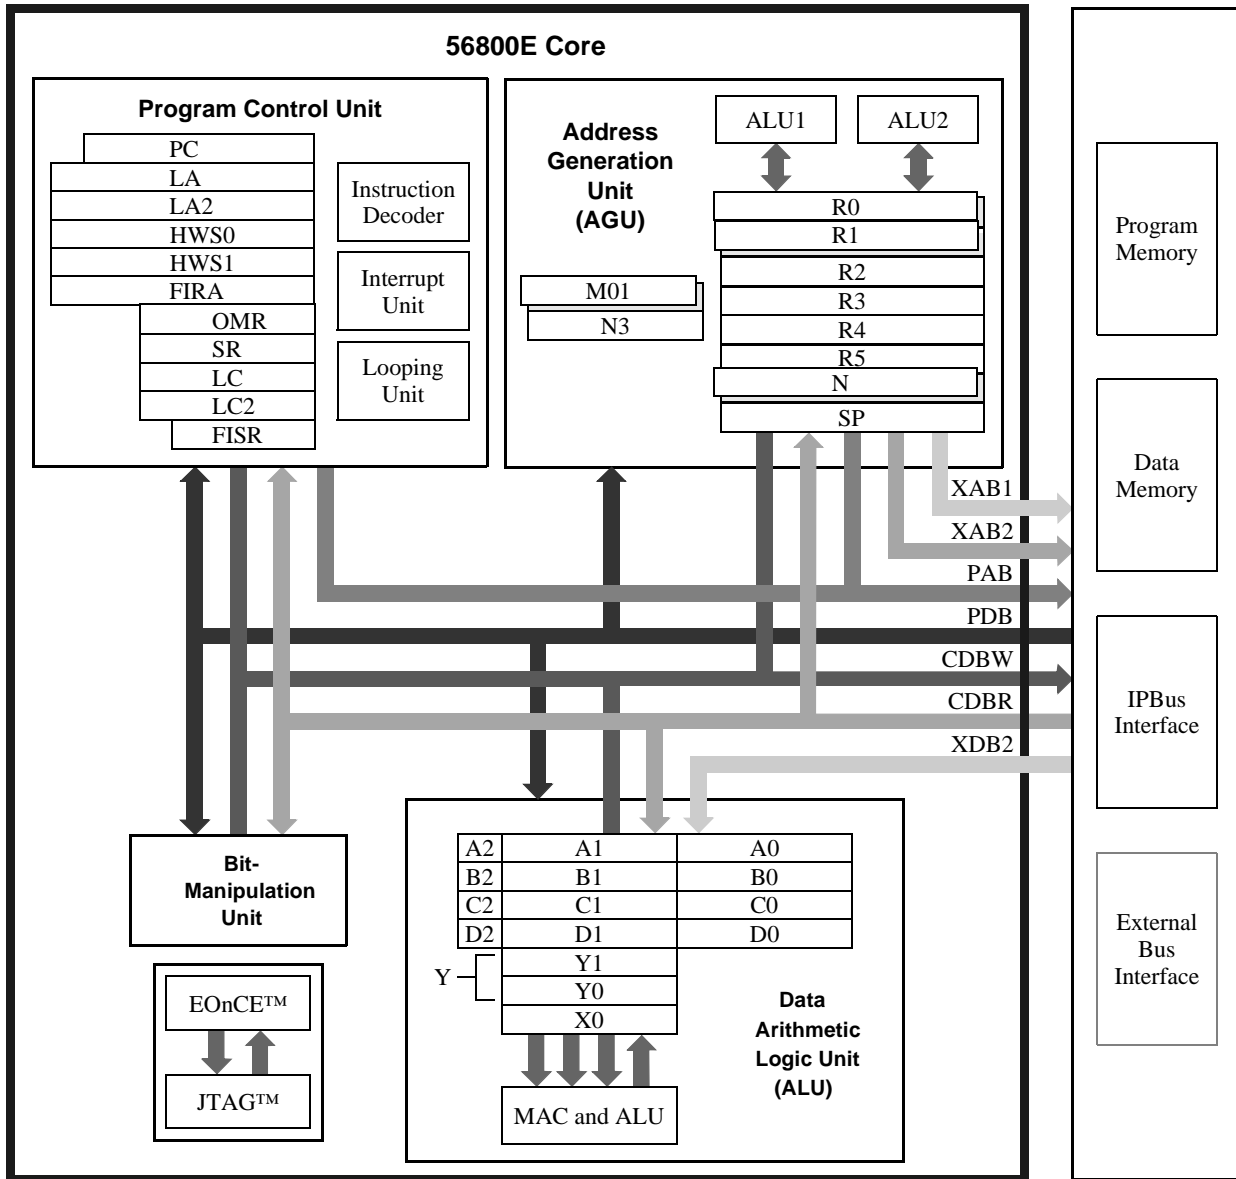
56800E Core

Program Control Unit

PC
LA
LA2
HWS0
HWS1
FIRA
OMR
SR
LC
LC2
FISR

Instruction Decoder

Interrupt Unit

Looping Unit

Address Generation Unit (AGU)

ALU1

ALU2

M01
N3

R0
R1
R2
R3
R4
R5
N
SP

Program Memory

Data Memory

IPBus Interface

External Bus Interface

XAB1
XAB2
PAB
PDB
CDBW
CDBR
XDB2

Bit-Manipulation Unit

EOnCE™

JTAG™

| A2 | A1 | A0 |
|---|---|---|
| B2 | B1 | B0 |
| C2 | C1 | C0 |
| D2 | D1 | D0 |

Y
Y1
Y0
X0

MAC and ALU

Data Arithmetic Logic Unit (ALU)